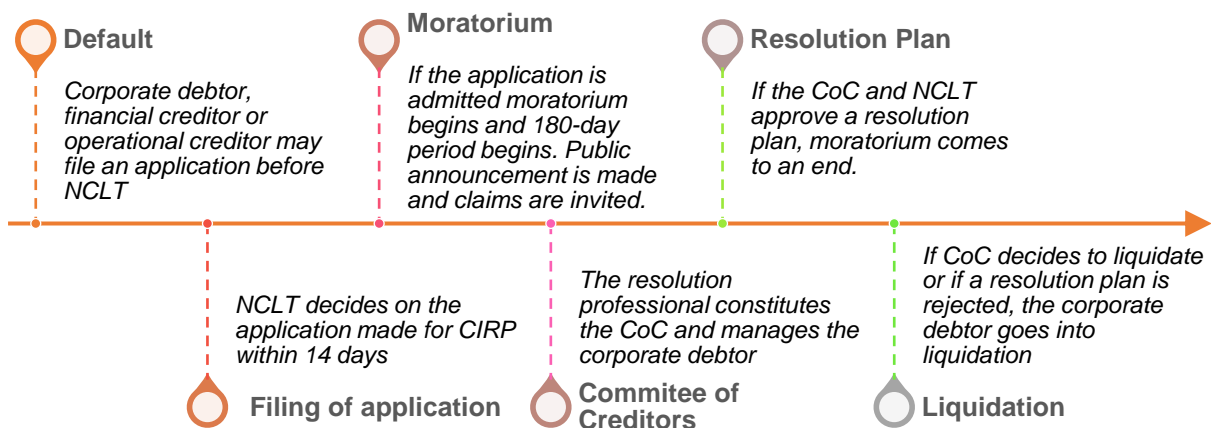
Default

Corporate debtor, financial creditor or operational creditor may file an application before NCLT

Moratorium

If the application is admitted moratorium begins and 180-day period begins. Public announcement is made and claims are invited.

Resolution Plan

If the CoC and NCLT approve a resolution plan, moratorium comes to an end.

NCLT decides on the application made for CIRP within 14 days

Filing of application

The resolution professional constitutes the CoC and manages the corporate debtor

Commitee of Creditors

If CoC decides to liquidate or if a resolution plan is rejected, the corporate debtor goes into liquidation

Liquidation